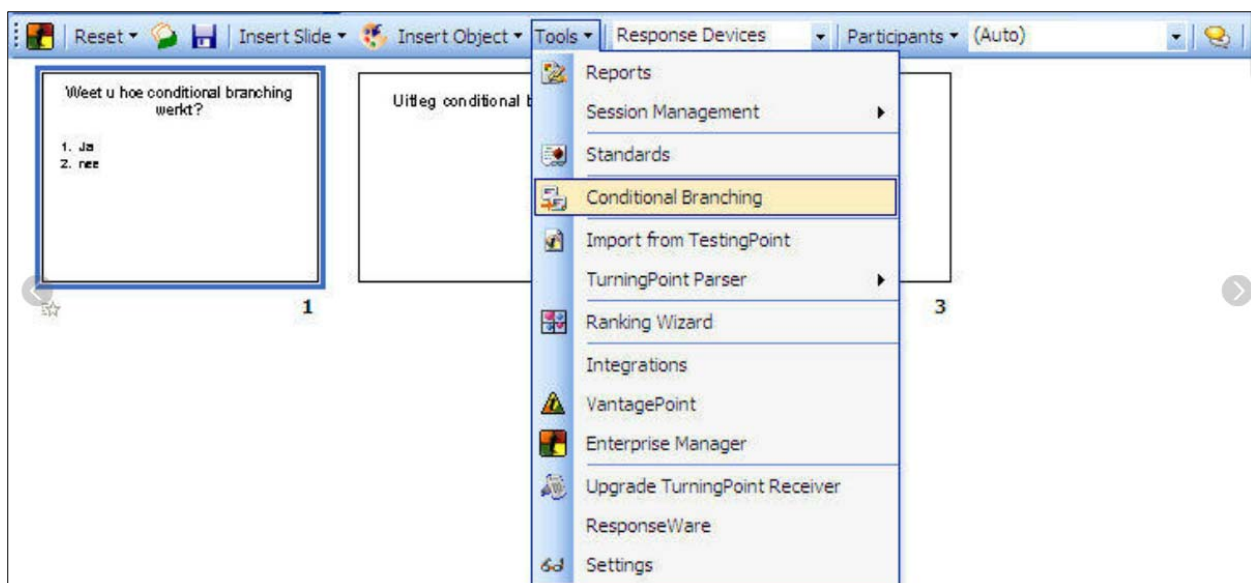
Reset ▾ Insert Slide ▾ Insert Object ▾ Tools ▾ Response Devices ▾ Participants ▾ (Auto)

Weet u hoe conditional branching werkt?

1. Ja
2. nee

1

Uitleg conditional b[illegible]

3

Reports
Session Management ▸
Standards
Conditional Branching
Import from TestingPoint
TurningPoint Parser ▸
Ranking Wizard
Integrations
VantagePoint
Enterprise Manager
Upgrade TurningPoint Receiver
ResponseWare
Settings